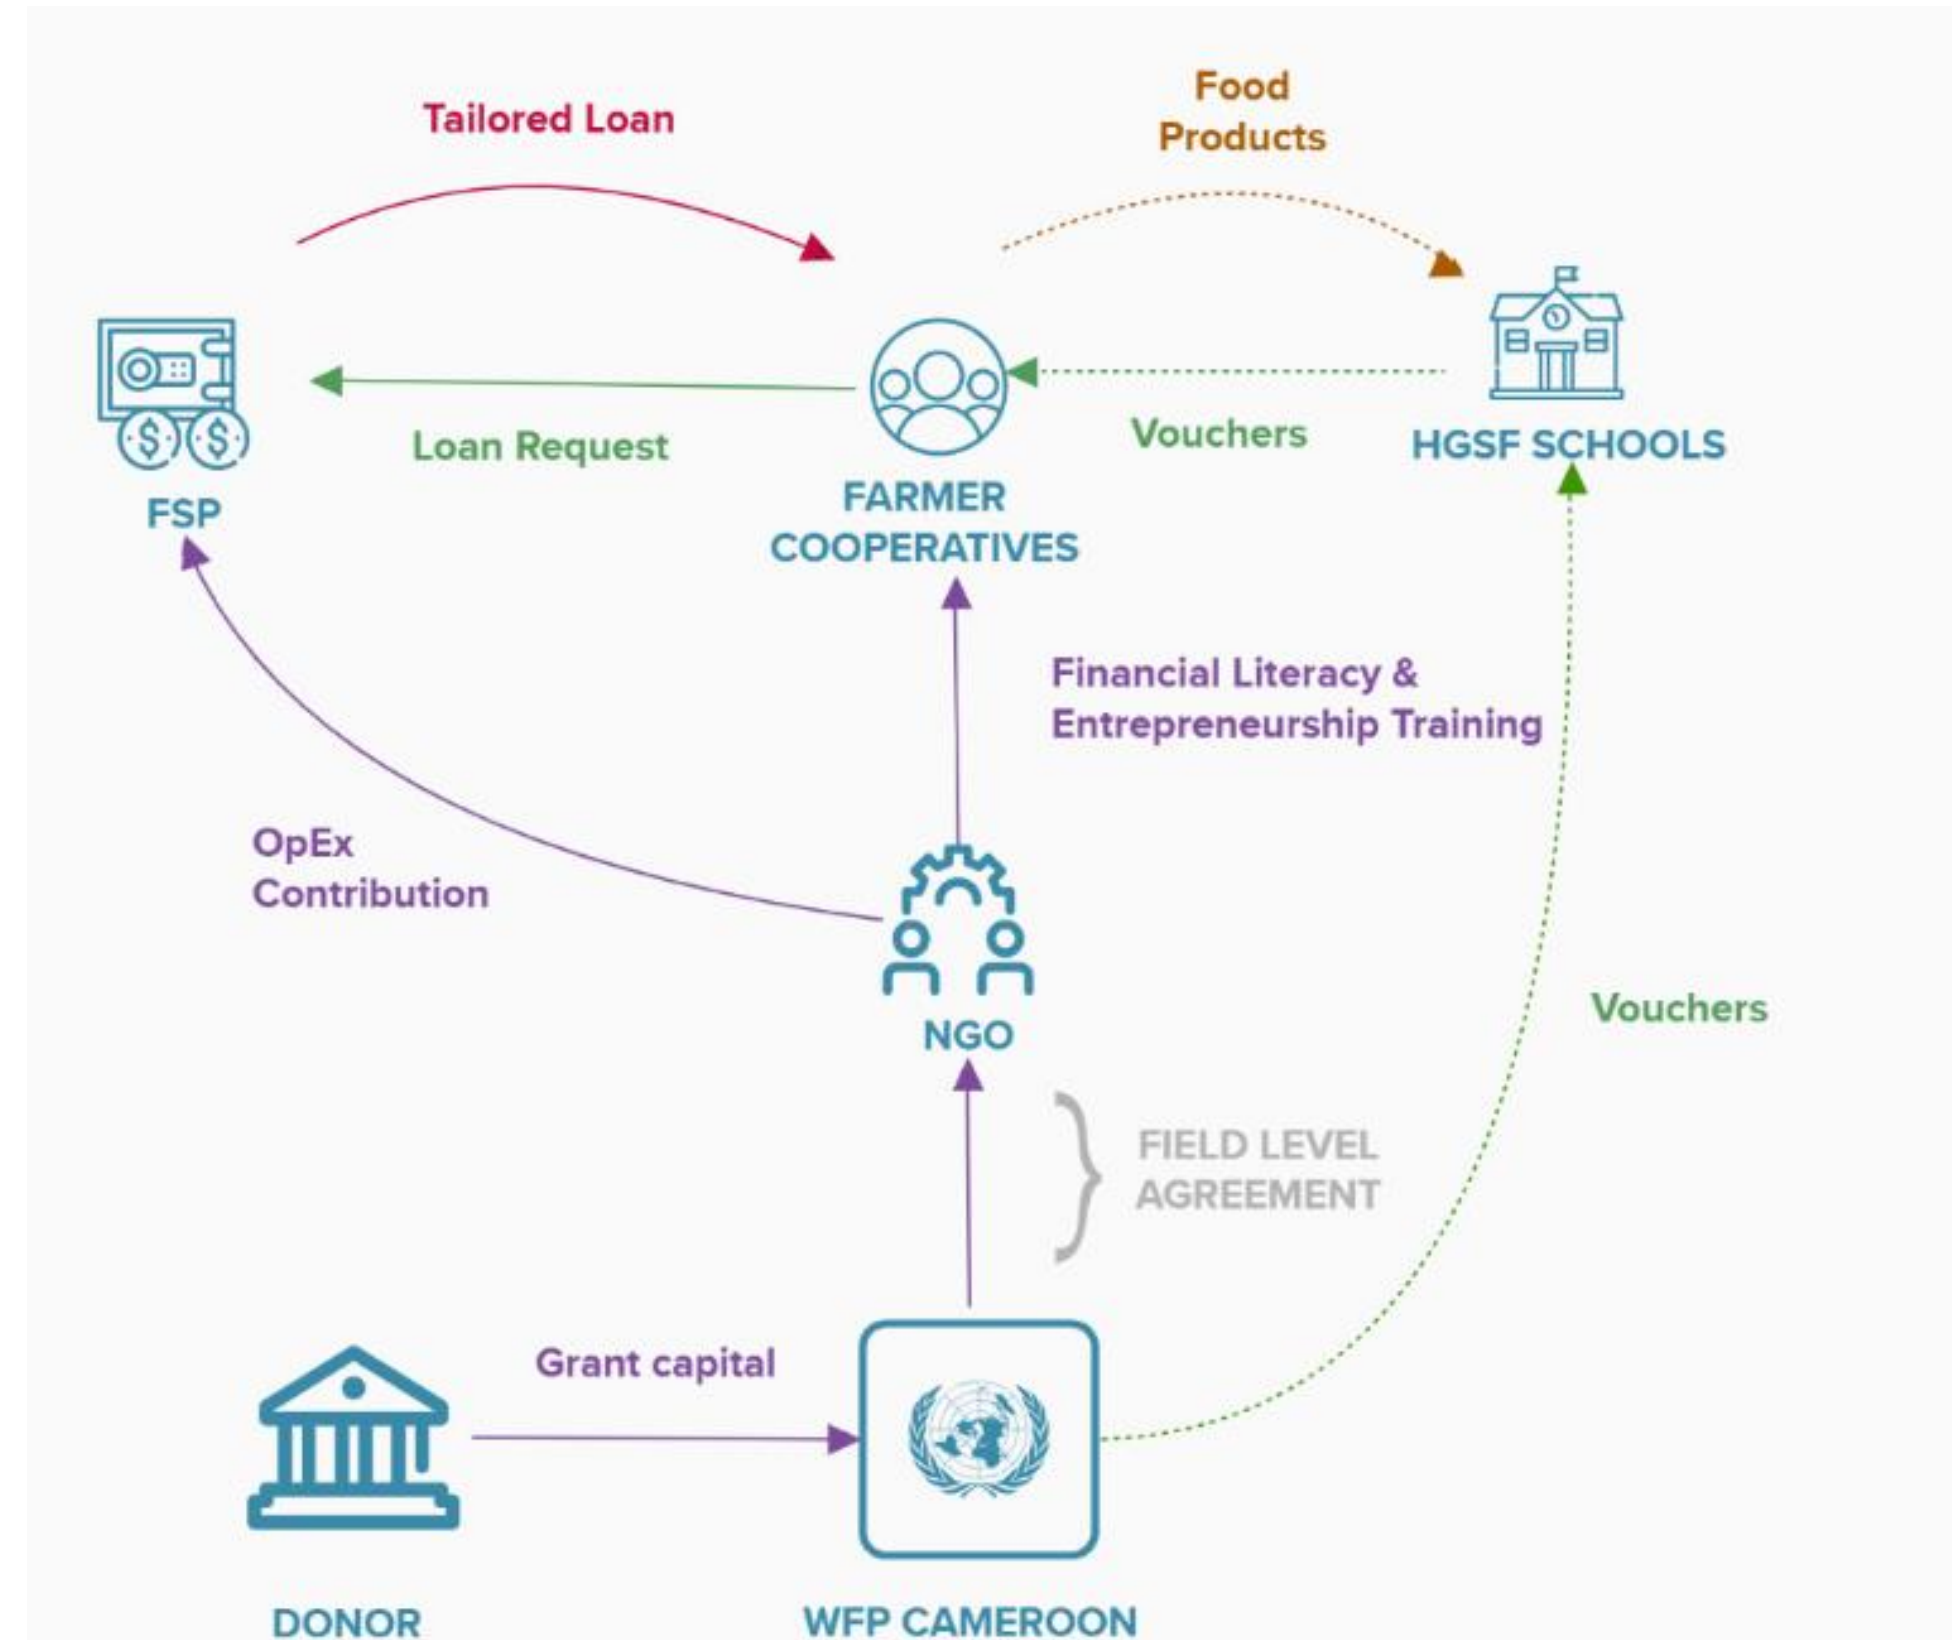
Tailored Loan

Food Products

FSP

Loan Request

FARMER COOPERATIVES

Vouchers

HGSF SCHOOLS

Financial Literacy & Entrepreneurship Training

OpEx Contribution

NGO

Vouchers

FIELD LEVEL AGREEMENT

Grant capital

DONOR

WFP CAMEROON